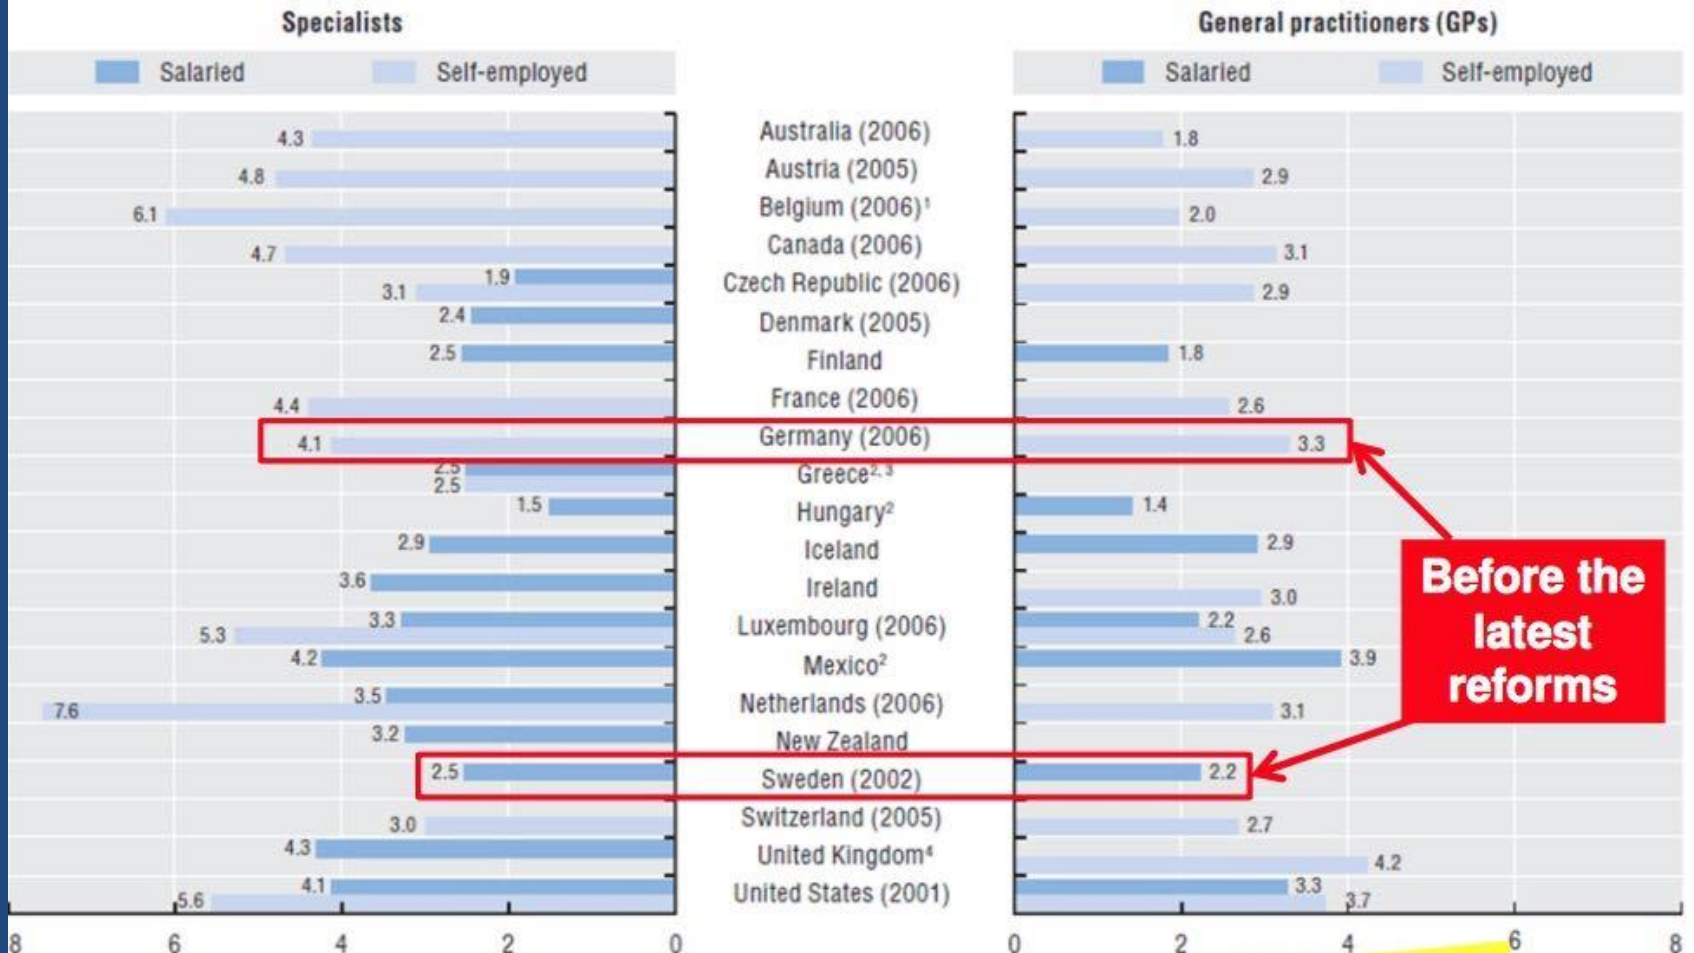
Specialists

Salaried Self-employed

General practitioners (GPs)

Salaried Self-employed

| Specialists | Country | GPs |
|---|---|---|
| 4.3 | Australia (2006) | 1.8 |
| 4.8 | Austria (2005) | 2.9 |
| 6.1 | Belgium (2006)¹ | 2.0 |
| 4.7 | Canada (2006) | 3.1 |
| 1.9, 3.1 | Czech Republic (2006) | 2.9 |
| 2.4 | Denmark (2005) | |
| 2.5 | Finland | 1.8 |
| 4.4 | France (2006) | 2.6 |
| 4.1 | Germany (2006) | 3.3 |
| 2.5, 2.5 | Greece²˒³ | |
| 1.5 | Hungary² | 1.4 |
| 2.9 | Iceland | 2.9 |
| 3.6 | Ireland | 3.0 |
| 3.3, 5.3 | Luxembourg (2006) | 2.2, 2.6 |
| 4.2 | Mexico² | 3.9 |
| 3.5, 7.6 | Netherlands (2006) | 3.1 |
| 3.2 | New Zealand | |
| 2.5 | Sweden (2002) | 2.2 |
| 3.0 | Switzerland (2005) | 2.7 |
| 4.3 | United Kingdom⁴ | 4.2 |
| 4.1, 5.6 | United States (2001) | 3.3, 3.7 |

8 6 4 2 0

0 2 4 6 8

Before the latest reforms